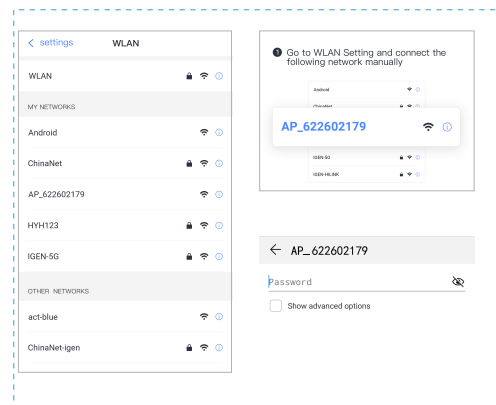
< settings WLAN

WLAN

MY NETWORKS

Android

ChinaNet

AP_622602179

HYH123

IGEN-5G

OTHER NETWORKS

act-blue

ChinaNet-igen

❶ Go to WLAN Setting and connect the following network manually

Android

ChinaNet

AP_622602179

IGEN-5G

IGEN-HILINK

← AP_622602179

Password

Show advanced options